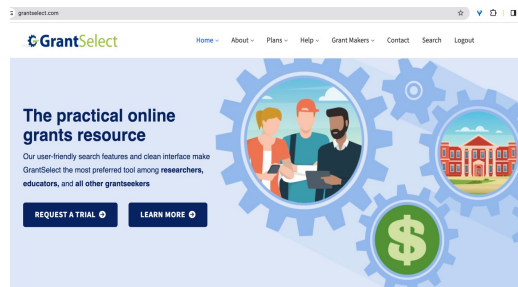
grantselect.com

GrantSelect

Home About Plans Help Grant Makers Contact Search Logout

The practical online grants resource

Our user-friendly search features and clean interface make GrantSelect the most preferred tool among researchers, educators, and all other grantseekers

REQUEST A TRIAL

LEARN MORE

$